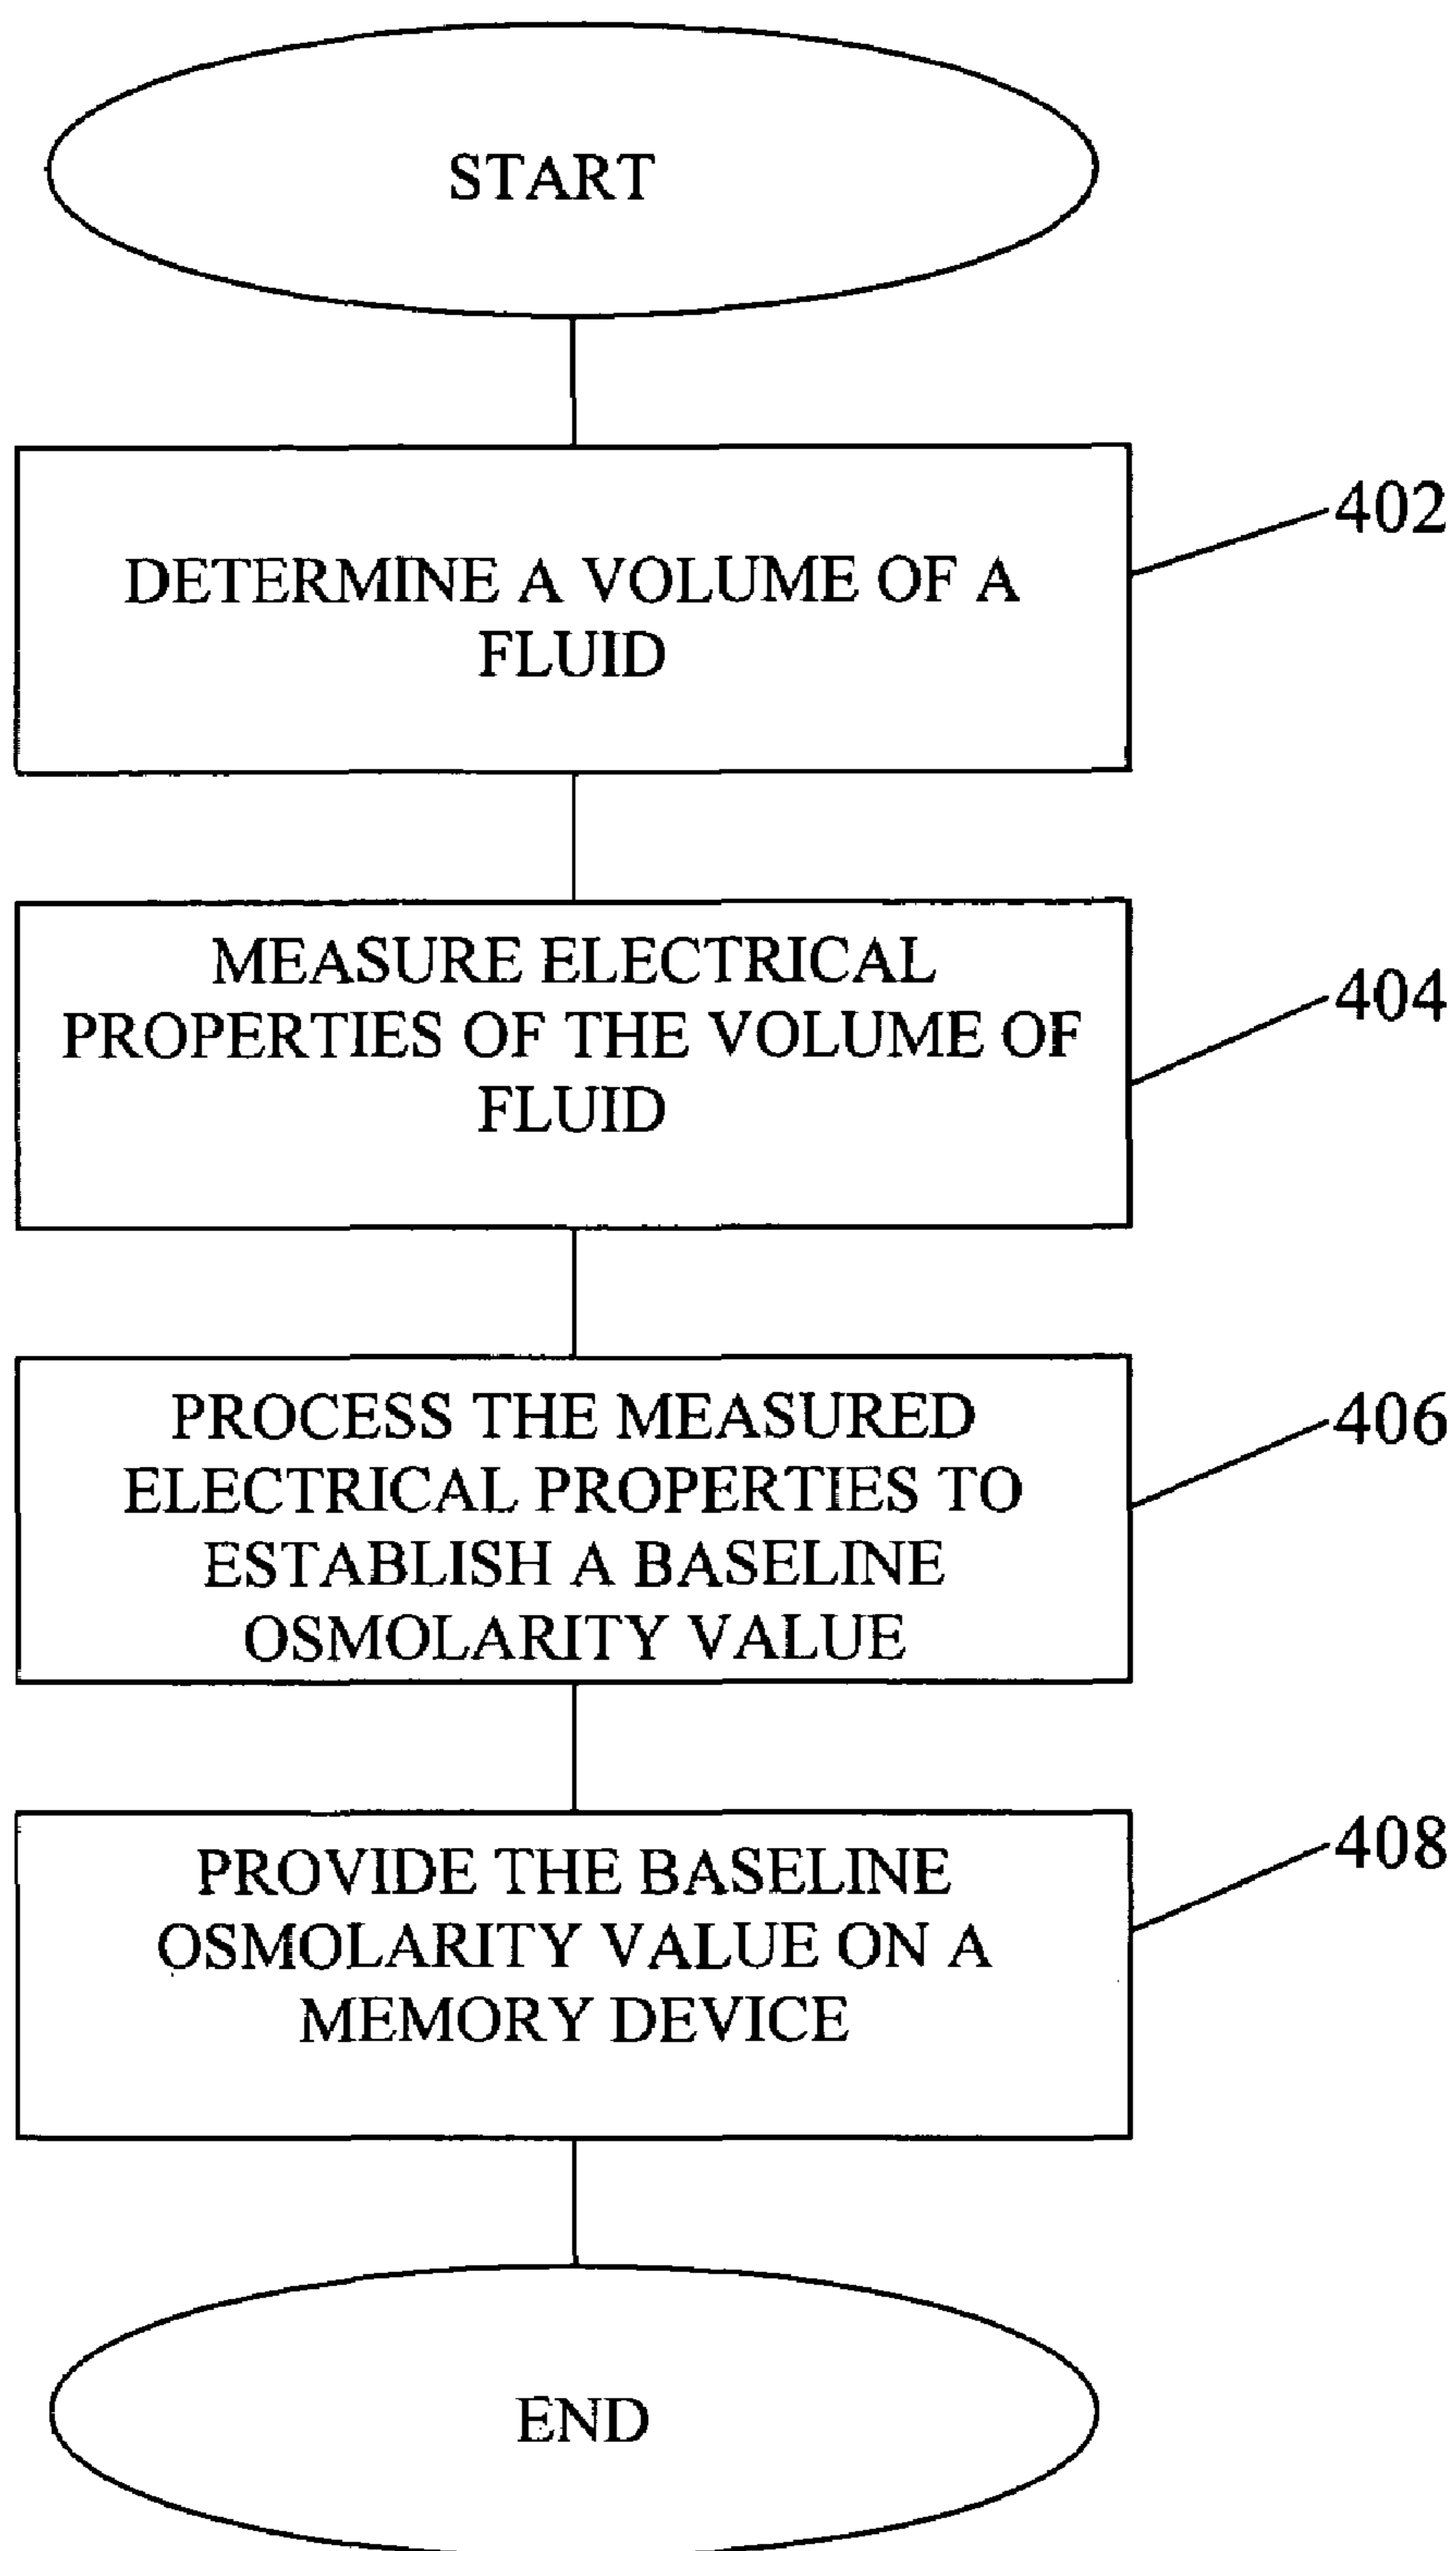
START

DETERMINE A VOLUME OF A FLUID

402

MEASURE ELECTRICAL PROPERTIES OF THE VOLUME OF FLUID

404

PROCESS THE MEASURED ELECTRICAL PROPERTIES TO ESTABLISH A BASELINE OSMOLARITY VALUE

406

PROVIDE THE BASELINE OSMOLARITY VALUE ON A MEMORY DEVICE

408

END